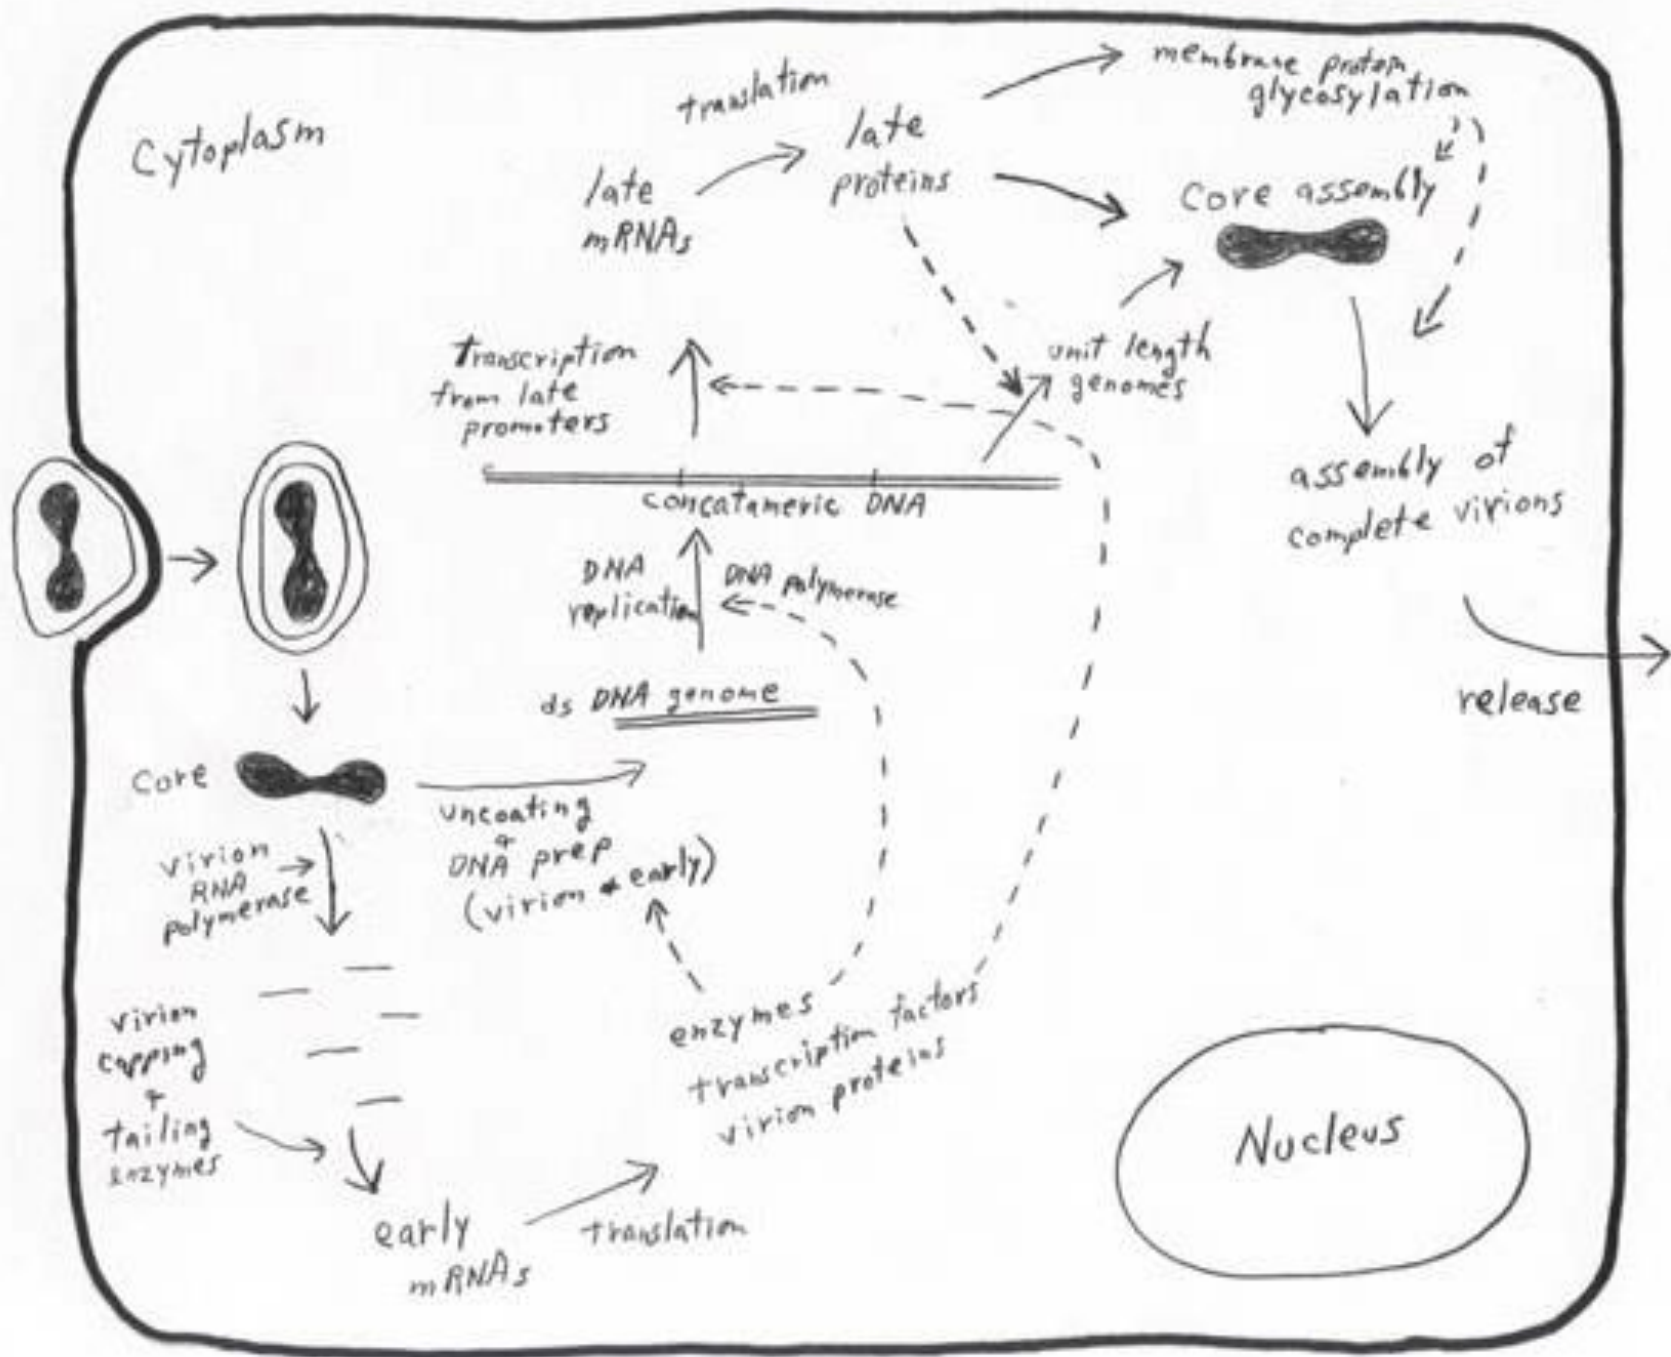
Cytoplasm

translation

late mRNAs

late proteins

membrane protein glycosylation

Core assembly

Transcription from late promoters

unit length genomes

concatameric DNA

assembly of complete virions

DNA replication

DNA polymerase

release

ds DNA genome

Core

uncoating + DNA prep (virion + early)

virion RNA polymerase

virion capping + tailing enzymes

enzymes
transcription factors
virion proteins

Nucleus

early mRNAs

translation